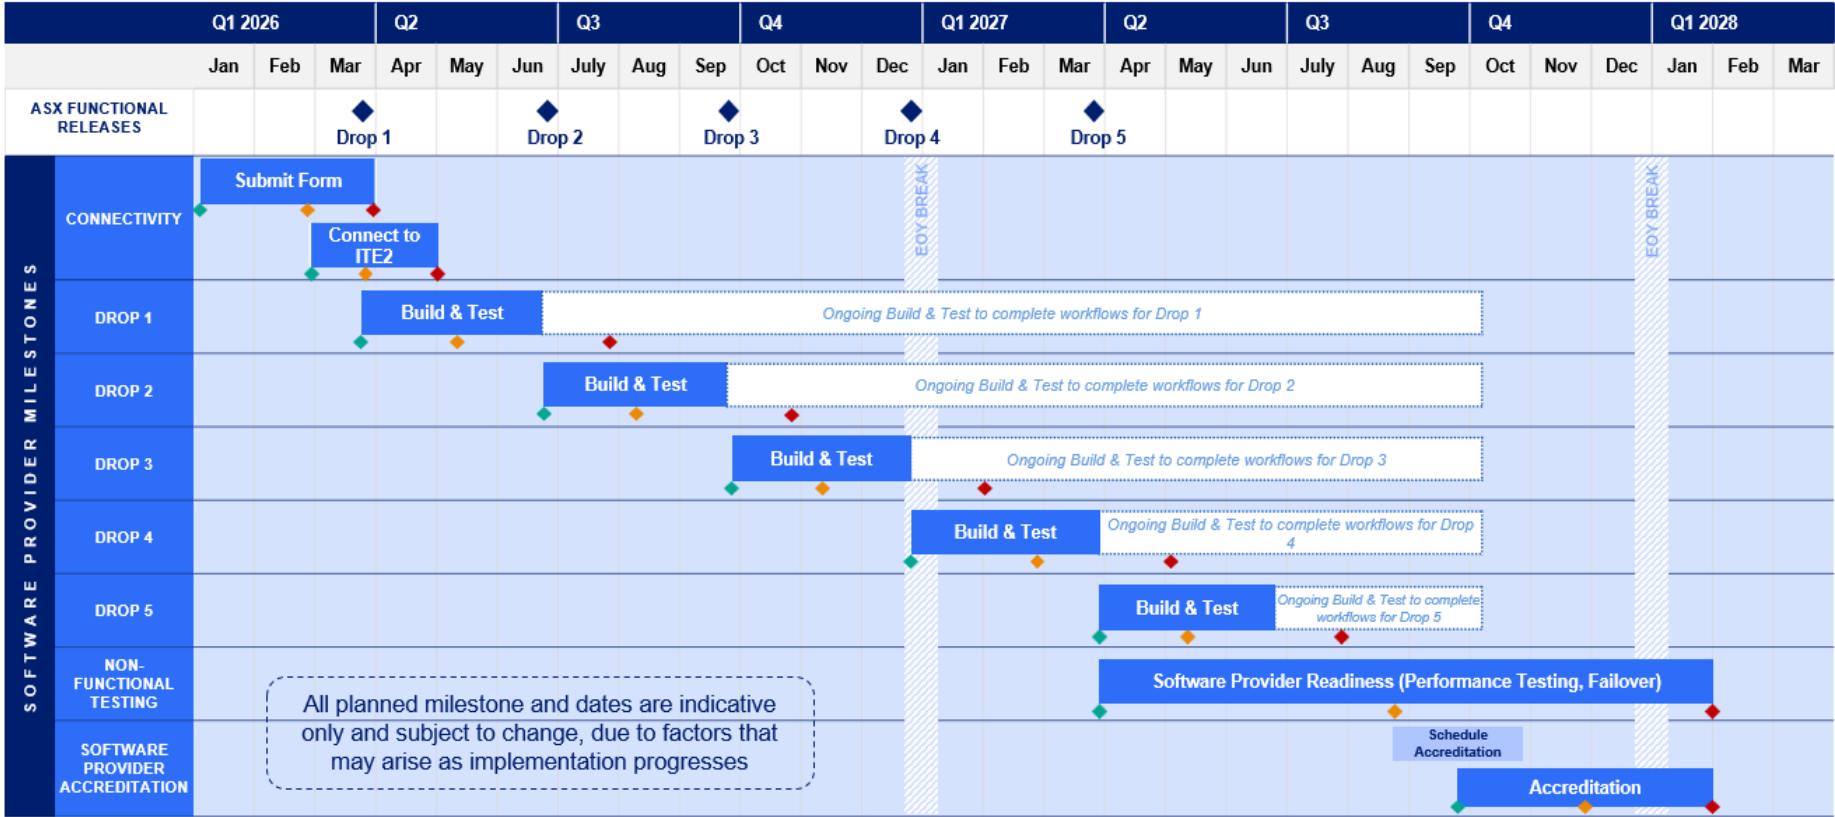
| Q1 2026 | | | Q2 | | | Q3 | | | Q4 | | | Q1 2027 | | | Q2 | | | Q3 | | | Q4 | | | Q1 2028 | | |
|---|---|---|---|---|---|---|---|---|---|---|---|---|---|---|---|---|---|---|---|---|---|---|---|---|---|---|
| Jan | Feb | Mar | Apr | May | Jun | July | Aug | Sep | Oct | Nov | Dec | Jan | Feb | Mar | Apr | May | Jun | July | Aug | Sep | Oct | Nov | Dec | Jan | Feb | Mar |

ASX FUNCTIONAL RELEASES

Drop 1
Drop 2
Drop 3
Drop 4
Drop 5

SOFTWARE PROVIDER MILESTONES

CONNECTIVITY
Submit Form
Connect to ITE2

EOY BREAK
EOY BREAK

DROP 1
Build & Test
Ongoing Build & Test to complete workflows for Drop 1

DROP 2
Build & Test
Ongoing Build & Test to complete workflows for Drop 2

DROP 3
Build & Test
Ongoing Build & Test to complete workflows for Drop 3

DROP 4
Build & Test
Ongoing Build & Test to complete workflows for Drop 4

DROP 5
Build & Test
Ongoing Build & Test to complete workflows for Drop 5

NON-FUNCTIONAL TESTING
Software Provider Readiness (Performance Testing, Failover)

All planned milestone and dates are indicative only and subject to change, due to factors that may arise as implementation progresses

SOFTWARE PROVIDER ACCREDITATION
Schedule Accreditation
Accreditation